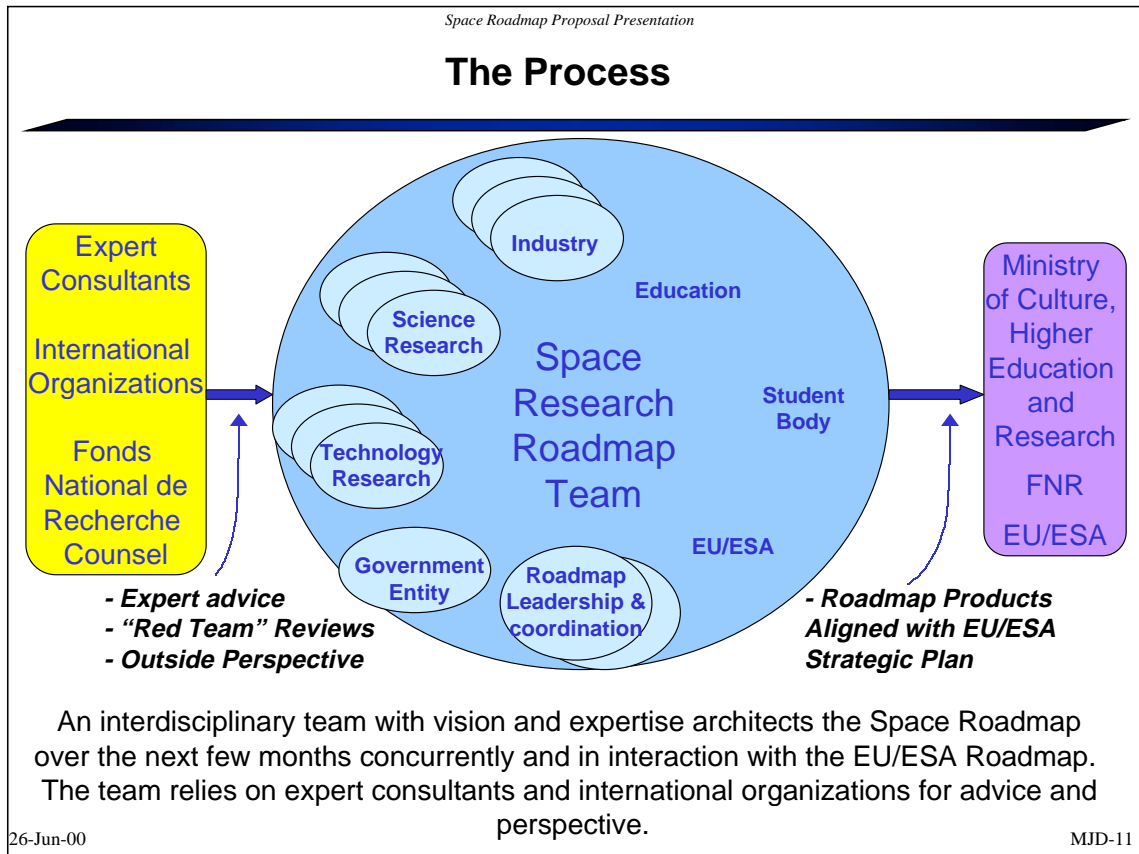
Space Roadmap Proposal Presentation

The Process

Expert Consultants

International Organizations

Fonds National de Recherche Counsel

Industry

Education

Science Research

Space Research Roadmap Team

Student Body

Technology Research

Government Entity

Roadmap Leadership & coordination

EU/ESA

Ministry of Culture, Higher Education and Research

FNR

EU/ESA

- Expert advice
- "Red Team" Reviews
- Outside Perspective

- Roadmap Products Aligned with EU/ESA Strategic Plan

An interdisciplinary team with vision and expertise architects the Space Roadmap over the next few months concurrently and in interaction with the EU/ESA Roadmap. The team relies on expert consultants and international organizations for advice and perspective.

26-Jun-00

MJD-11